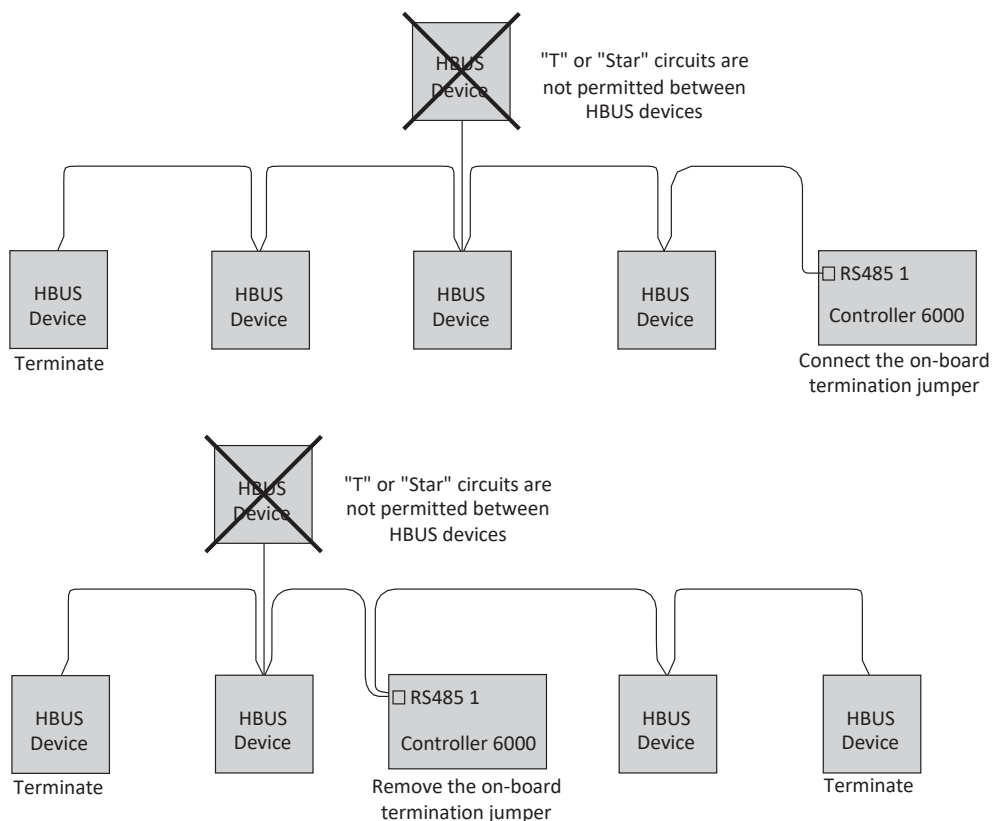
HBUS Device

"T" or "Star" circuits are not permitted between HBUS devices

HBUS Device

Terminate

HBUS Device

HBUS Device

HBUS Device

□ RS485 1

Controller 6000

Connect the on-board termination jumper

HBUS Device

"T" or "Star" circuits are not permitted between HBUS devices

HBUS Device

Terminate

HBUS Device

□ RS485 1

Controller 6000

Remove the on-board termination jumper

HBUS Device

HBUS Device

Terminate